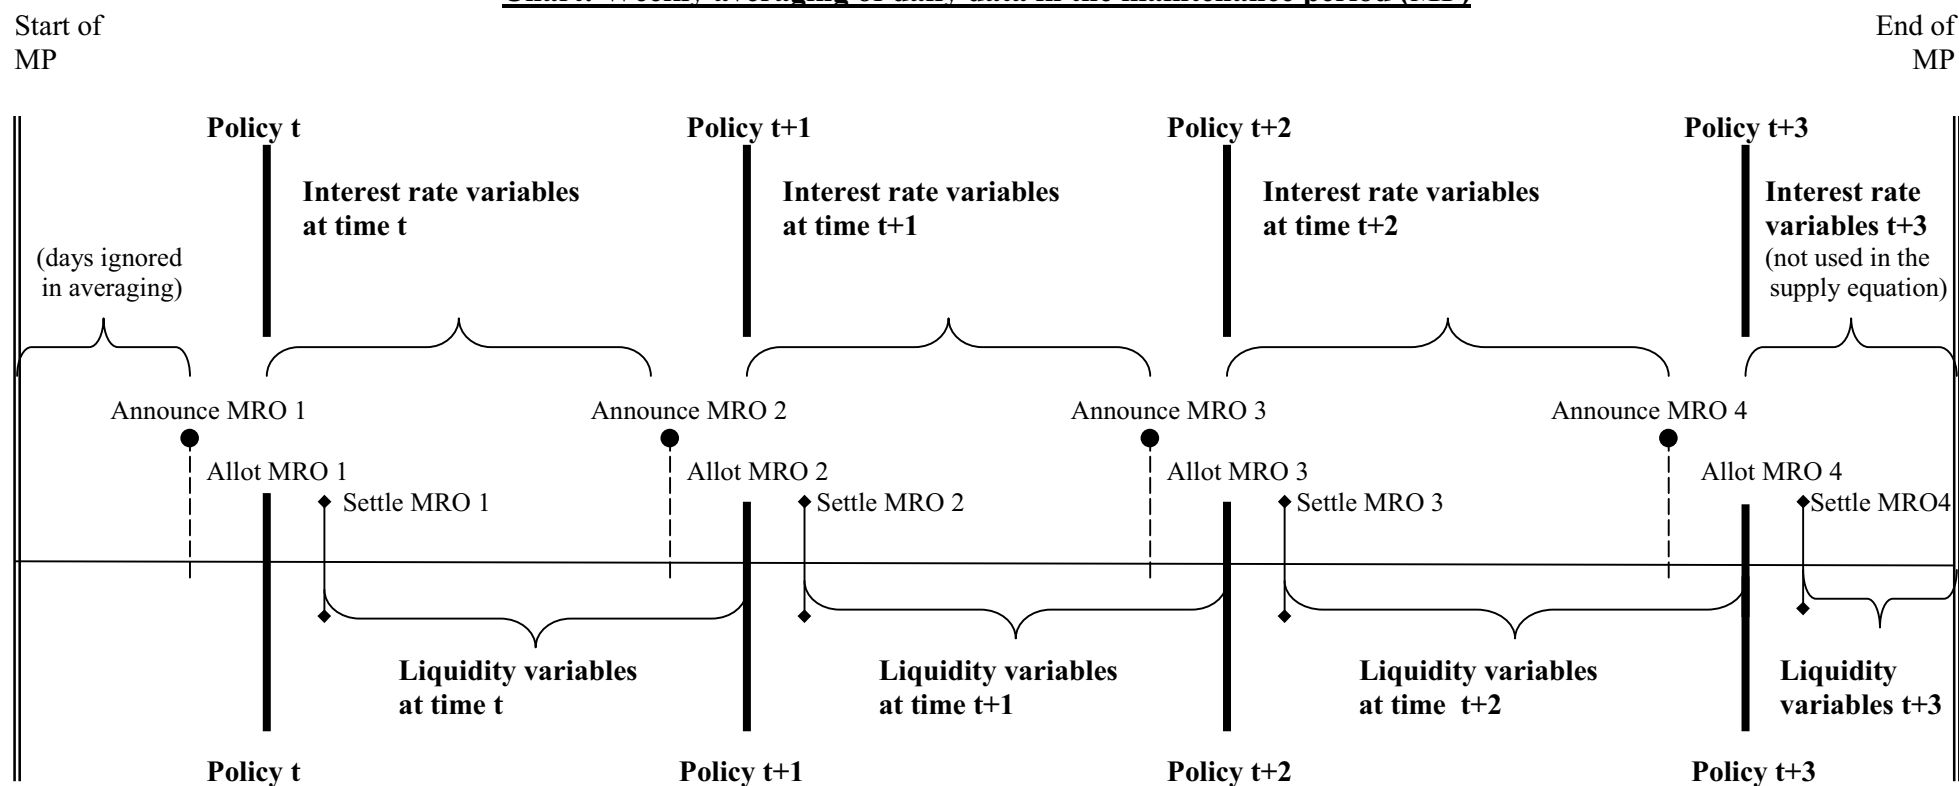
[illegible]

Start of MP

End of MP

Policy t

Policy t+1

Policy t+2

Policy t+3

Interest rate variables at time t

Interest rate variables at time t+1

Interest rate variables at time t+2

Interest rate variables t+3 (not used in the supply equation)

(days ignored in averaging)

Announce MRO 1

Announce MRO 2

Announce MRO 3

Announce MRO 4

Allot MRO 1

Settle MRO 1

Allot MRO 2

Settle MRO 2

Allot MRO 3

Settle MRO 3

Allot MRO 4

Settle MRO4

Liquidity variables at time t

Liquidity variables at time t+1

Liquidity variables at time t+2

Liquidity variables t+3

Policy t

Policy t+1

Policy t+2

Policy t+3